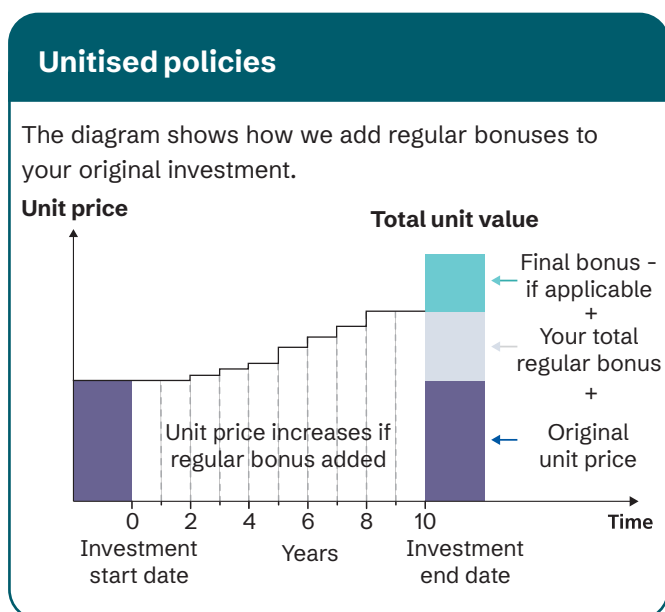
Unitised policies

The diagram shows how we add regular bonuses to your original investment.

Unit price

Total unit value

Final bonus - if applicable
+
Your total regular bonus
+
Original unit price

Unit price increases if regular bonus added

0 2 4 6 8 10

Time

Investment start date

Years

Investment end date